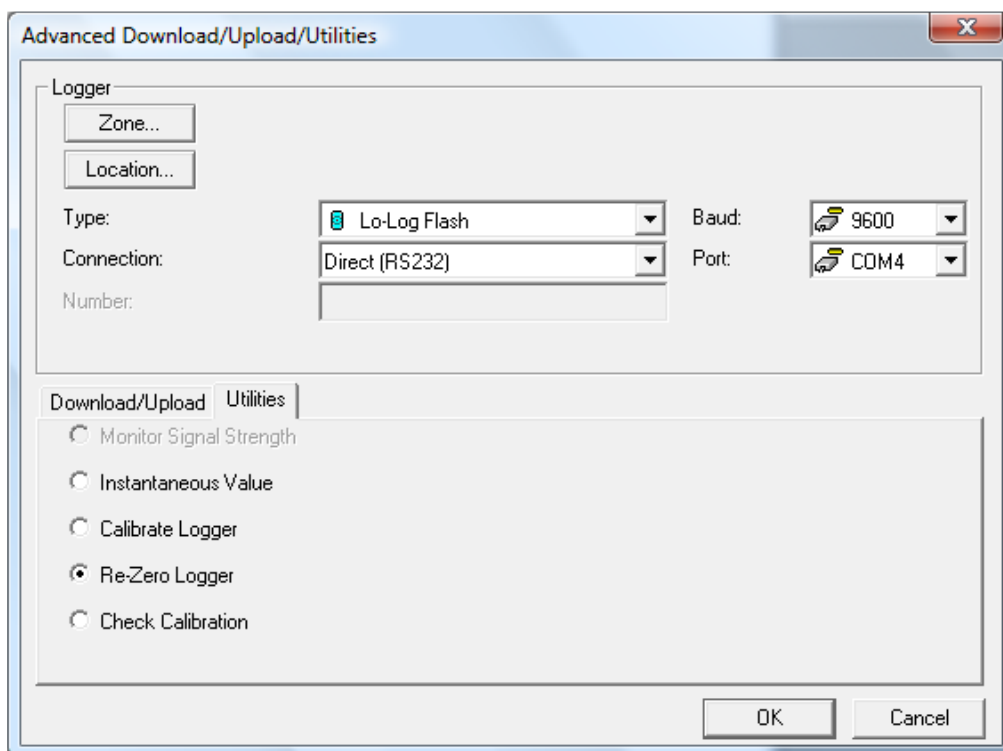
Advanced Download/Upload/Utilities

Logger

Zone...

Location...

Type: Lo-Log Flash

Baud: 9600

Connection: Direct (RS232)

Port: COM4

Number:

Download/Upload Utilities

Monitor Signal Strength

Instantaneous Value

Calibrate Logger

Re-Zero Logger

Check Calibration

OK Cancel